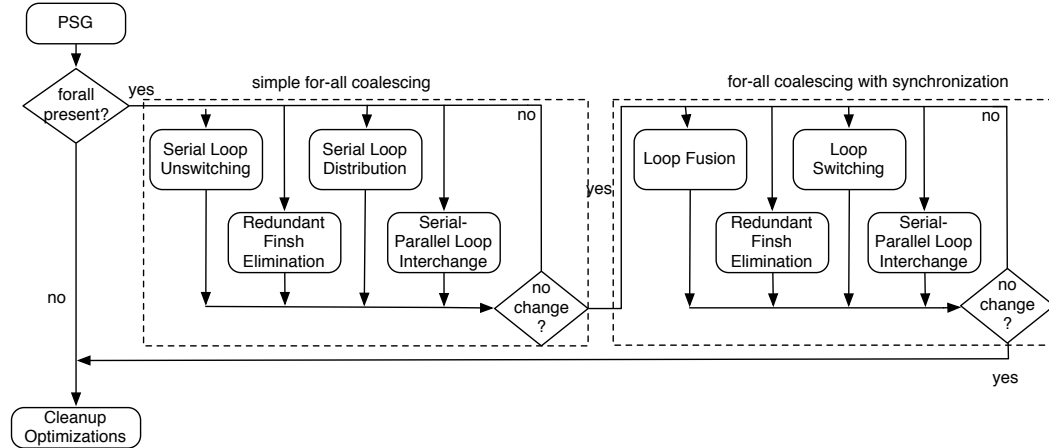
PSG

forall present?

yes

simple for-all coalescing

no

Serial Loop Unswitching

Serial Loop Distribution

Redundant Finsh Elimination

Serial-Parallel Loop Interchange

no change ?

yes

for-all coalescing with synchronization

no

Loop Fusion

Loop Switching

Redundant Finsh Elimination

Serial-Parallel Loop Interchange

no change ?

no

yes

Cleanup Optimizations